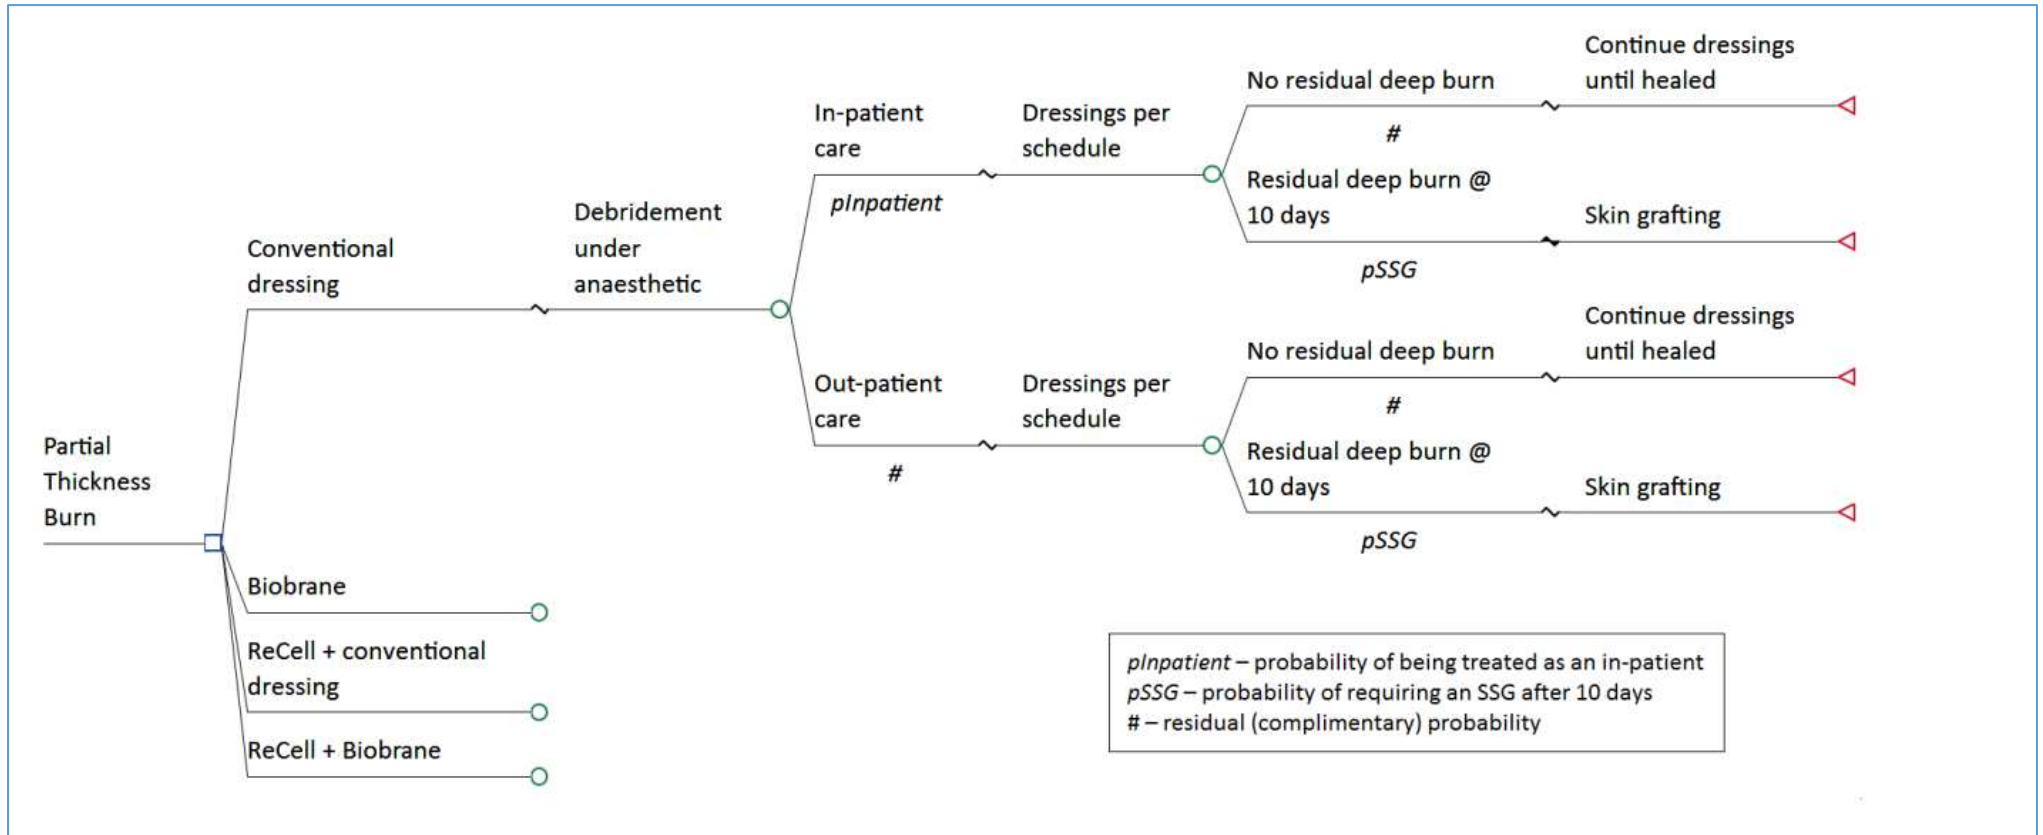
Partial Thickness Burn

Conventional dressing

Debridement under anaesthetic

In-patient care

pInpatient

Dressings per schedule

No residual deep burn

#

Continue dressings until healed

Residual deep burn @ 10 days

pSSG

Skin grafting

Out-patient care

#

Dressings per schedule

No residual deep burn

#

Continue dressings until healed

Residual deep burn @ 10 days

pSSG

Skin grafting

Biobrane

ReCell + conventional dressing

ReCell + Biobrane

pInpatient – probability of being treated as an in-patient
pSSG – probability of requiring an SSG after 10 days
# – residual (complimentary) probability